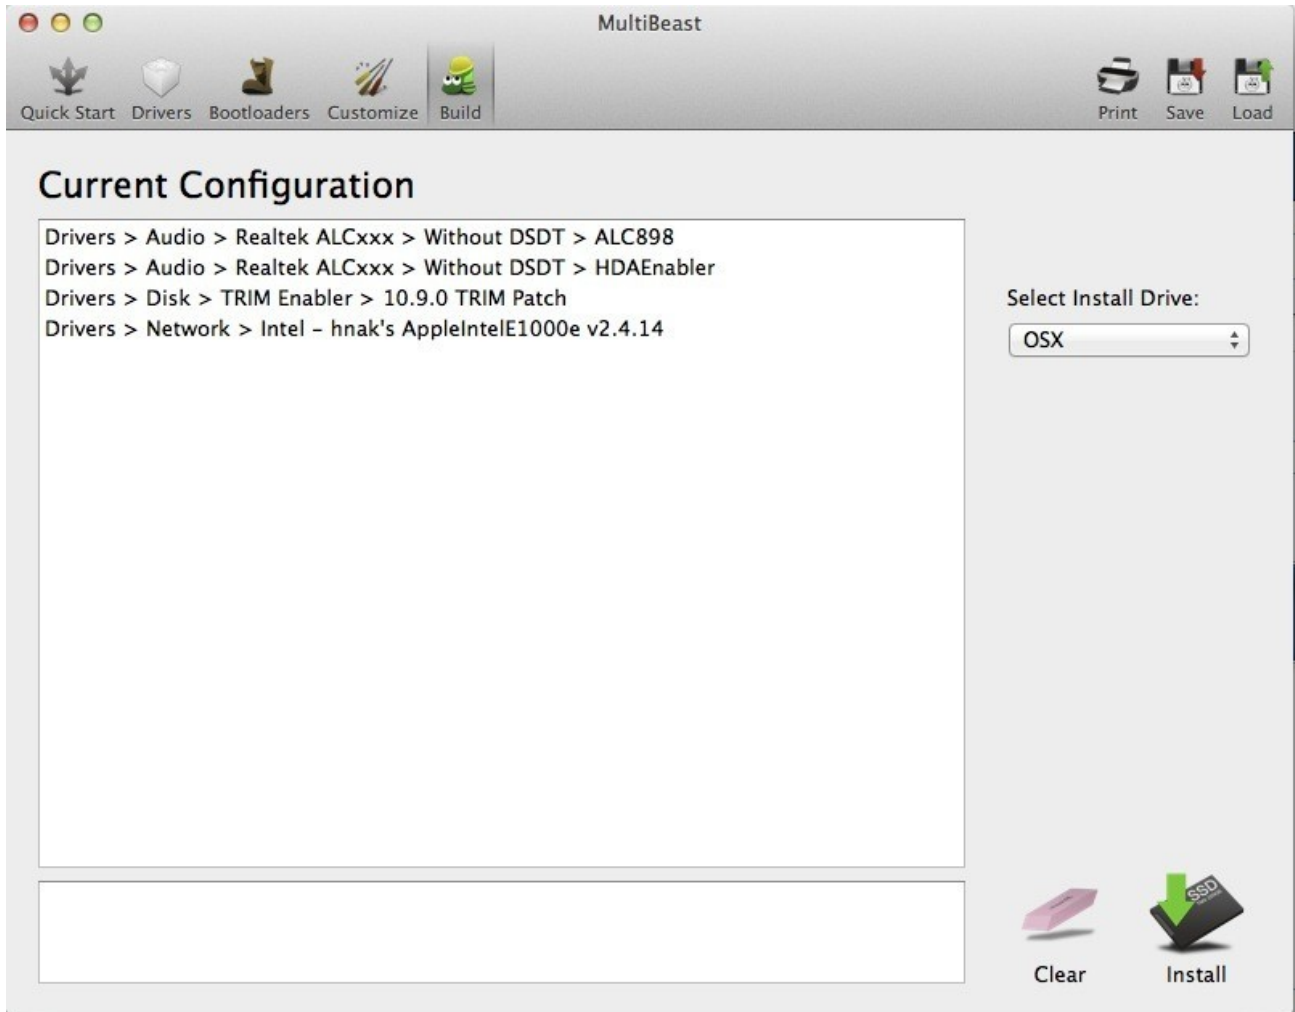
MultiBeast

Quick Start Drivers Bootloaders Customize Build

Print Save Load

Current Configuration

Drivers > Audio > Realtek ALCxxx > Without DSDT > ALC898
Drivers > Audio > Realtek ALCxxx > Without DSDT > HDAEnabler
Drivers > Disk > TRIM Enabler > 10.9.0 TRIM Patch
Drivers > Network > Intel – hnak's AppleIntelE1000e v2.4.14

Select Install Drive:

OSX

SSD

Clear

Install